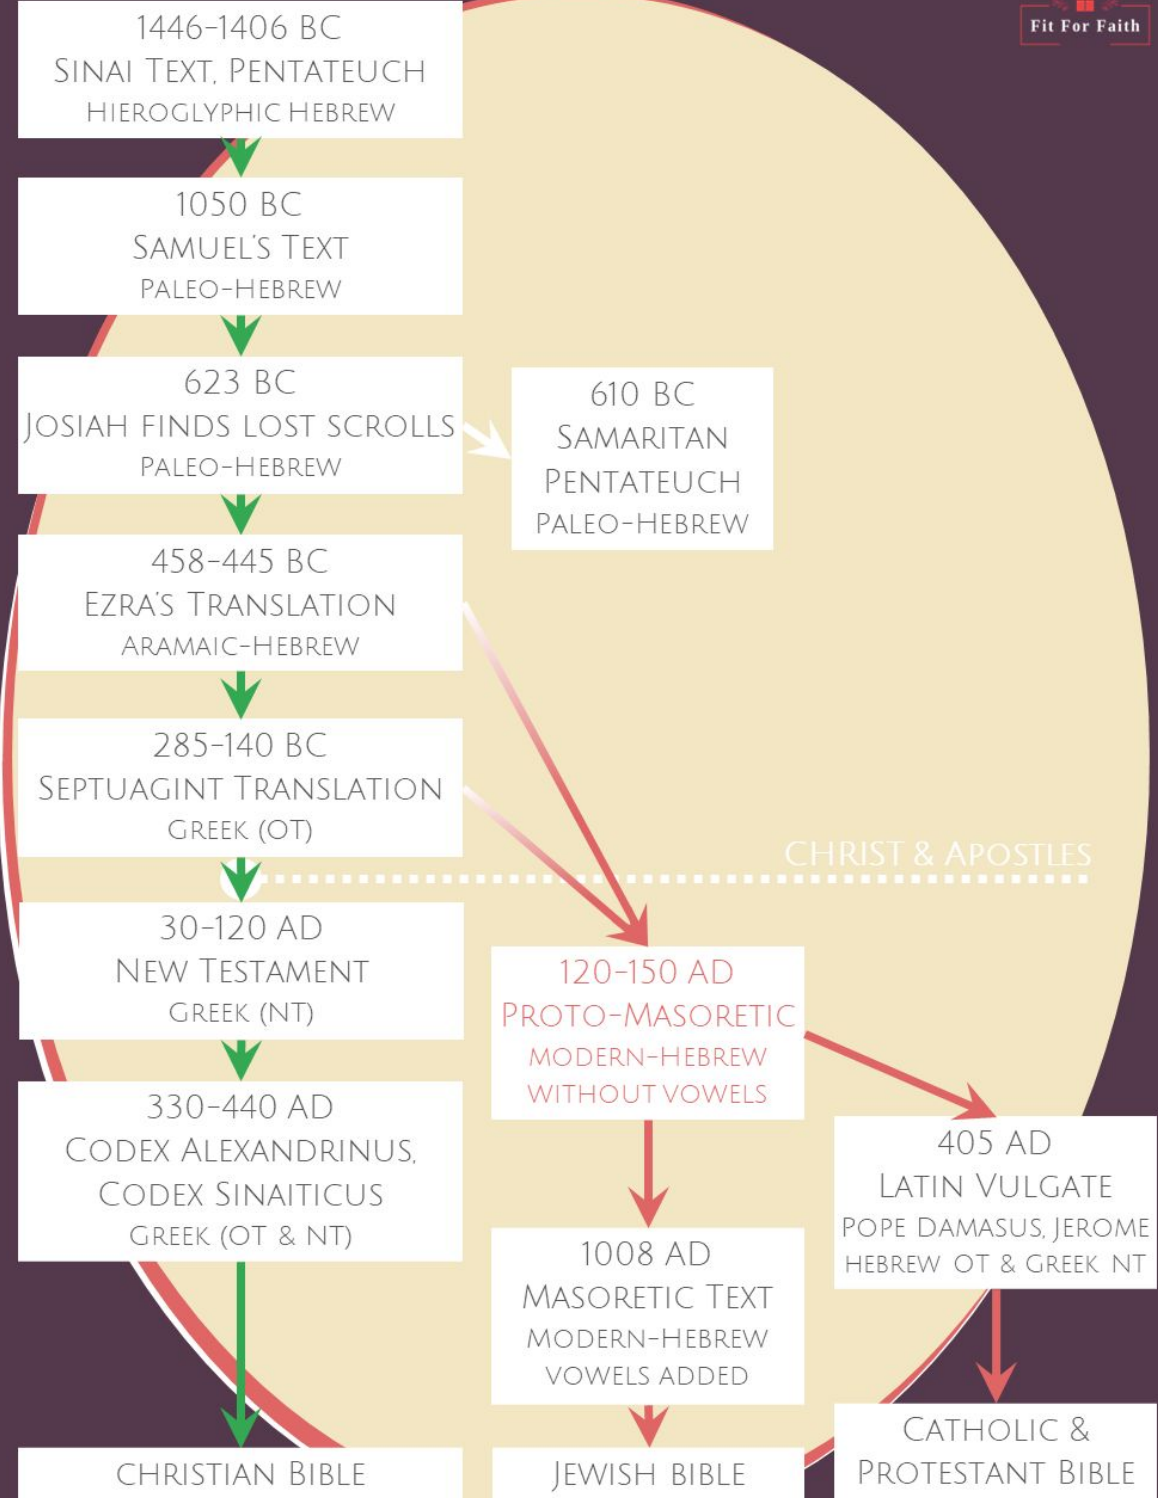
Fit For Faith

1446-1406 BC
SINAI TEXT, PENTATEUCH
HIEROGLYPHIC HEBREW

1050 BC
SAMUEL'S TEXT
PALEO-HEBREW

623 BC
JOSIAH FINDS LOST SCROLLS
PALEO-HEBREW

610 BC
SAMARITAN PENTATEUCH
PALEO-HEBREW

458-445 BC
EZRA'S TRANSLATION
ARAMAIC-HEBREW

285-140 BC
SEPTUAGINT TRANSLATION
GREEK (OT)

CHRIST & APOSTLES

30-120 AD
NEW TESTAMENT
GREEK (NT)

120-150 AD
PROTO-MASORETIC
MODERN-HEBREW
WITHOUT VOWELS

330-440 AD
CODEX ALEXANDRINUS, CODEX SINAITICUS
GREEK (OT & NT)

405 AD
LATIN VULGATE
POPE DAMASUS, JEROME
HEBREW OT & GREEK NT

1008 AD
MASORETIC TEXT
MODERN-HEBREW
VOWELS ADDED

CHRISTIAN BIBLE

JEWISH BIBLE

CATHOLIC & PROTESTANT BIBLE